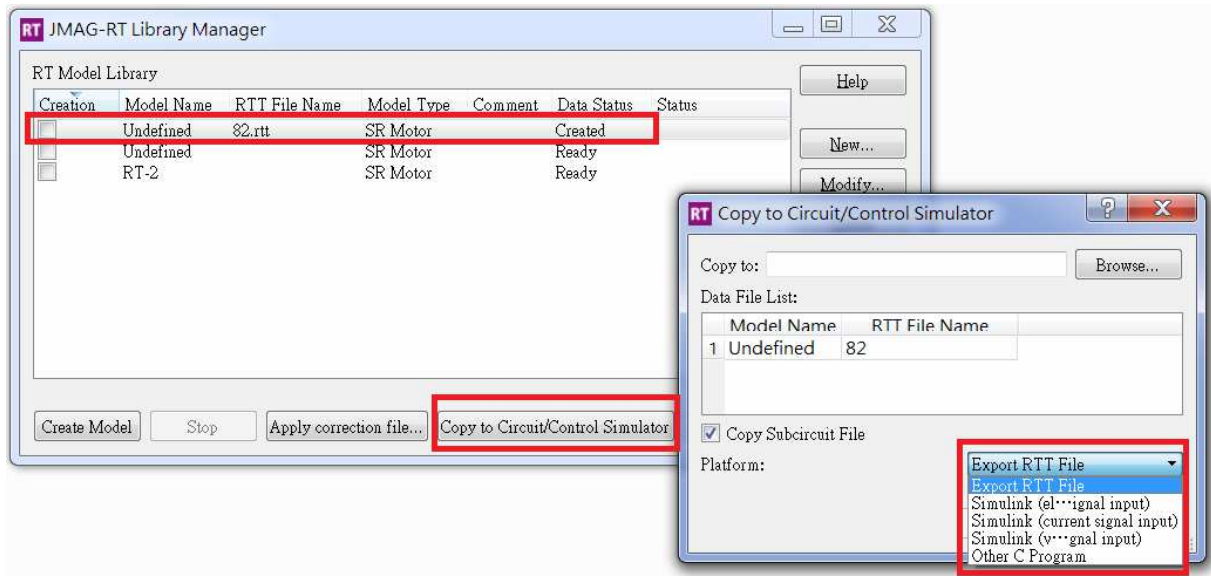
RT JMAG-RT Library Manager

RT Model Library

| Creation | Model Name | RTT File Name | Model Type | Comment | Data Status | Status |
|---|---|---|---|---|---|---|
| | Undefined | 82.rtt | SR Motor | | Created | |
| | Undefined | | SR Motor | | Ready | |
| | RT-2 | | SR Motor | | Ready | |

Help

New...

Modify...

Create Model  Stop  Apply correction file...  Copy to Circuit/Control Simulator

RT Copy to Circuit/Control Simulator

Copy to:  Browse...

Data File List:

| | Model Name | RTT File Name |
|---|---|---|
| 1 | Undefined | 82 |

Copy Subcircuit File

Platform: Export RTT File

Export RTT File
Simulink (el···ignal input)
Simulink (current signal input)
Simulink (v···gnal input)
Other C Program